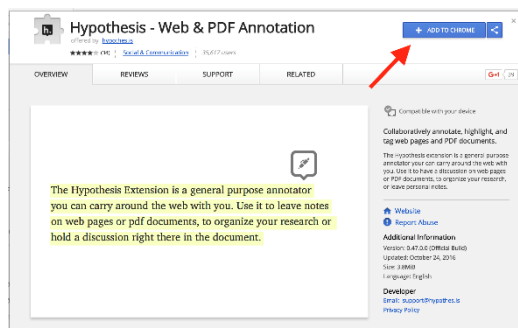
h.

Hypothesis - Web & PDF Annotation

offered by hypothes.is

★★★★☆ (95) | Social & Communication | 76,677 users

+ ADD TO CHROME

OVERVIEW

REVIEWS

SUPPORT

RELATED

G+1 29

The Hypothesis Extension is a general purpose annotator you can carry around the web with you. Use it to leave notes on web pages or pdf documents, to organize your research or hold a discussion right there in the document.

Compatible with your device

Collaboratively annotate, highlight, and tag web pages and PDF documents.

The Hypothesis extension is a general purpose annotator you can carry around the web with you. Use it to leave a discussion on web pages or PDF documents, to organize your research, or leave personal notes.

Website

Report Abuse

Additional Information

Version: 0.47.0.0 (Official Build)

Updated: October 24, 2016

Size: 3.88KiB

Language: English

Developer

Email: support@hypothes.is

Privacy Policy